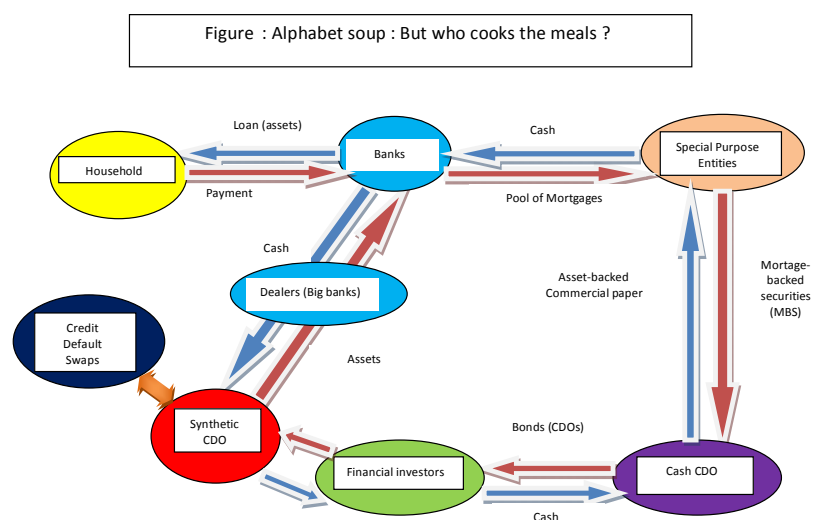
Figure : Alphabet soup : But who cooks the meals ?

Loan (assets)

Cash

Household

Banks

Special Purpose Entities

Payment

Pool of Mortgages

Cash

Asset-backed Commercial paper

Mortage-backed securities (MBS)

Dealers (Big banks)

Credit Default Swaps

Assets

Synthetic CDO

Bonds (CDOs)

Financial investors

Cash CDO

Cash